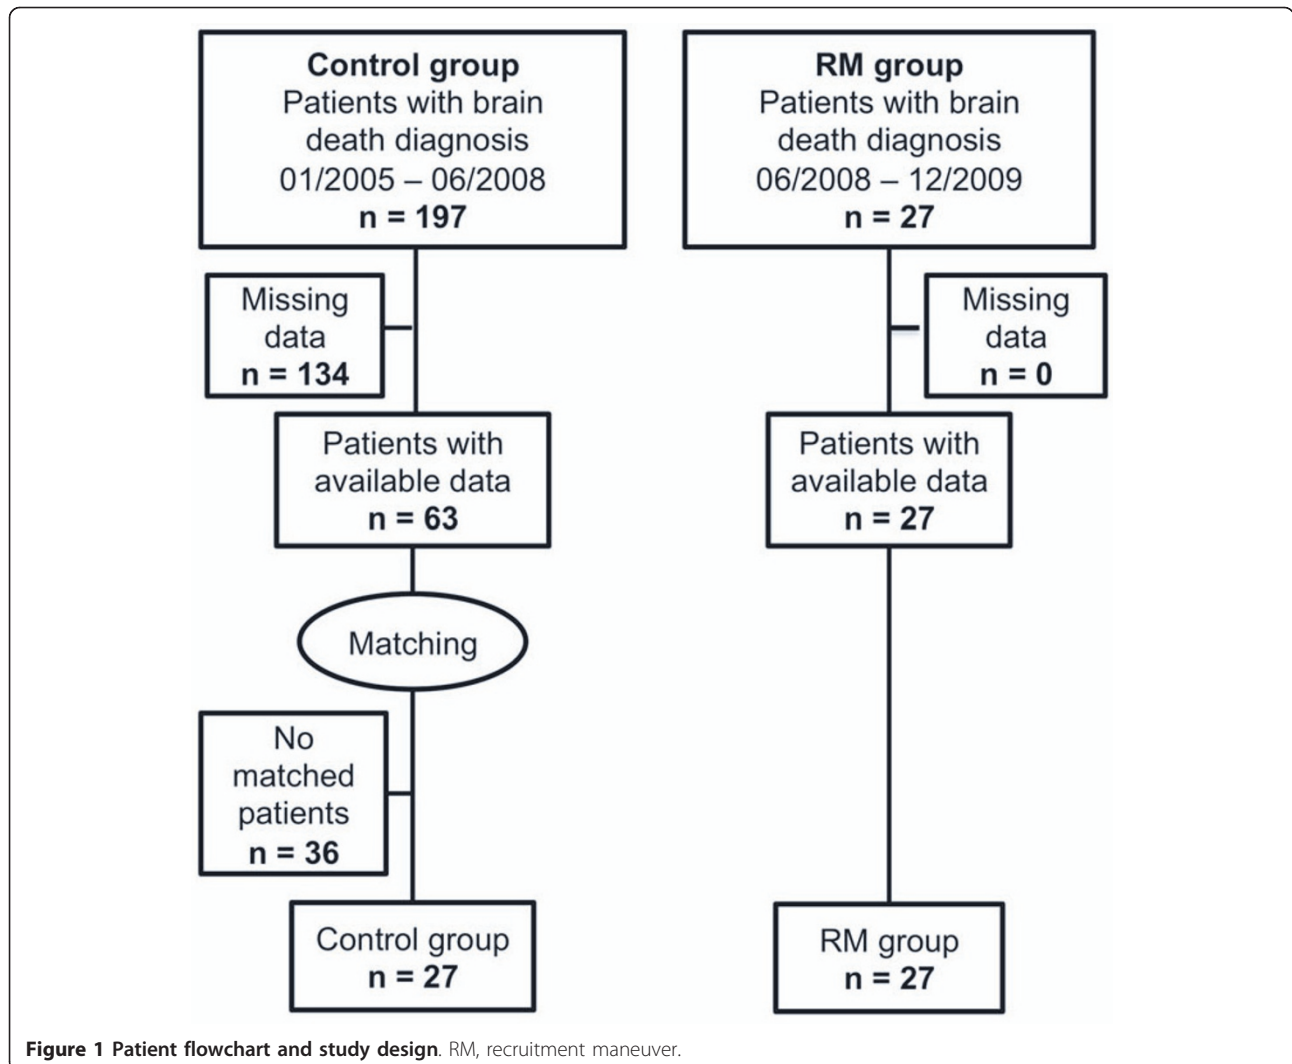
**Control group**
Patients with brain death diagnosis
01/2005 – 06/2008
**n = 197**

**RM group**
Patients with brain death diagnosis
06/2008 – 12/2009
**n = 27**

Missing data
**n = 134**

Missing data
**n = 0**

Patients with available data
**n = 63**

Patients with available data
**n = 27**

Matching

No matched patients
**n = 36**

Control group
**n = 27**

RM group
**n = 27**

**Figure 1 Patient flowchart and study design**. RM, recruitment maneuver.